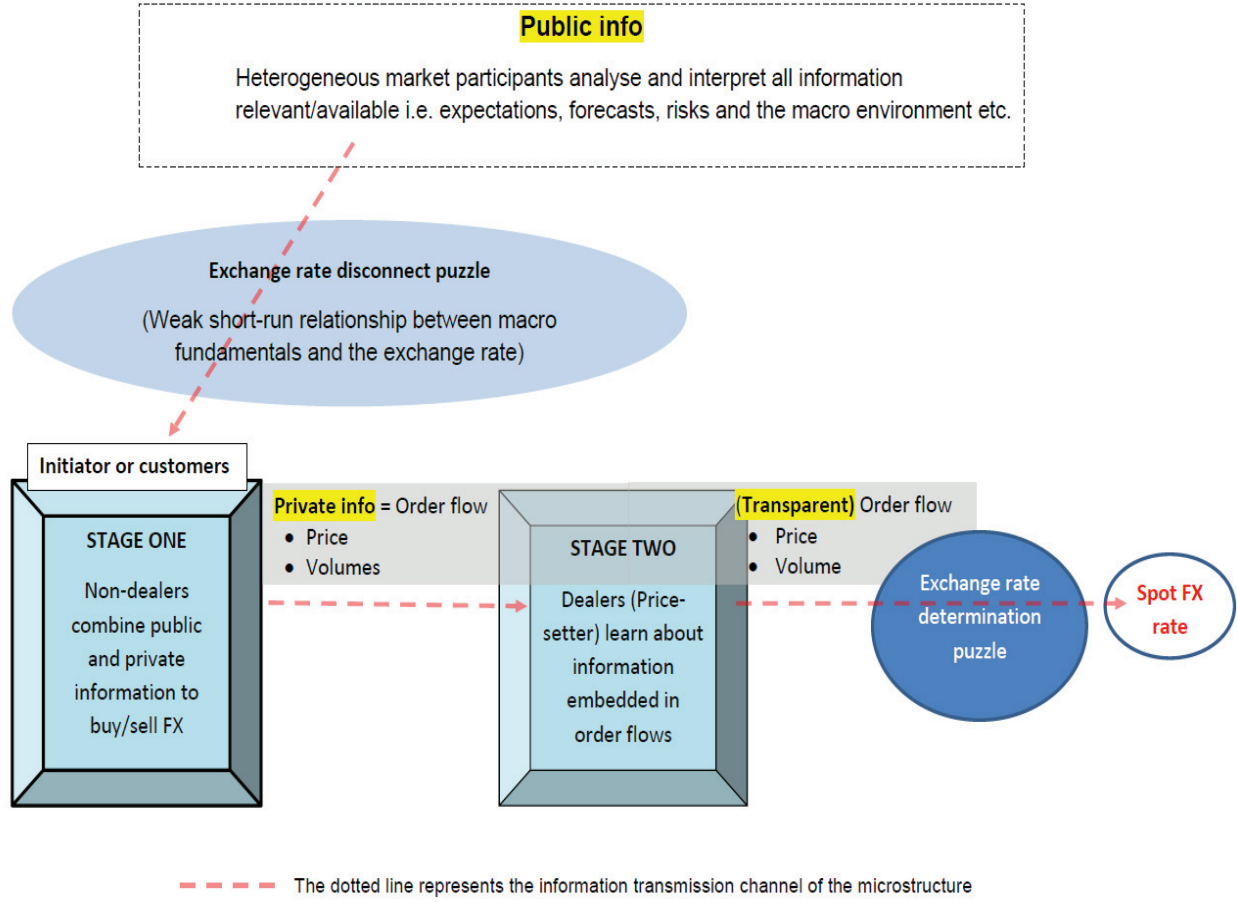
Public info

Heterogeneous market participants analyse and interpret all information relevant/available i.e. expectations, forecasts, risks and the macro environment etc.

Exchange rate disconnect puzzle

(Weak short-run relationship between macro fundamentals and the exchange rate)

Initiator or customers

STAGE ONE

Non-dealers combine public and private information to buy/sell FX

Private info = Order flow
- Price
- Volumes

STAGE TWO

Dealers (Price-setter) learn about information embedded in order flows

(Transparent) Order flow
- Price
- Volume

Exchange rate determination puzzle

Spot FX rate

The dotted line represents the information transmission channel of the microstructure